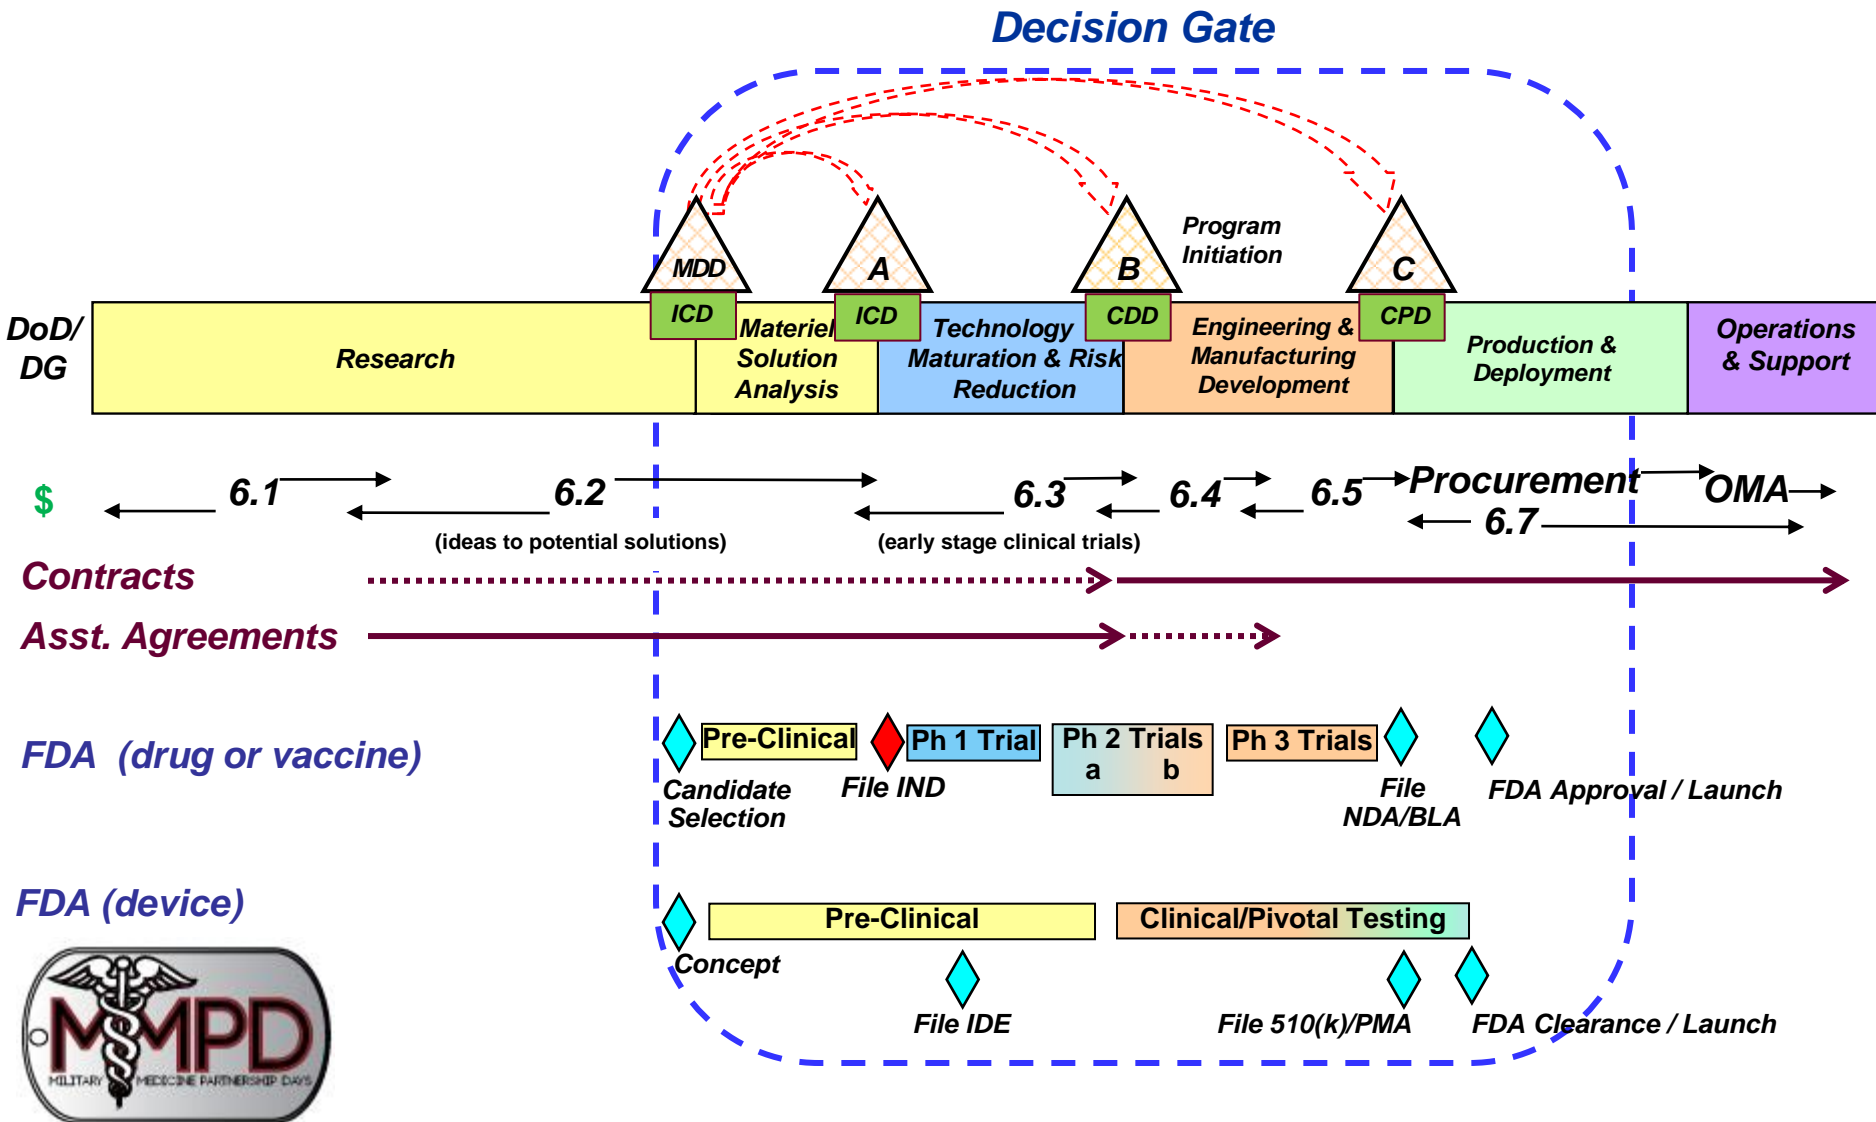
Decision Gate

MDD

A

B

Program Initiation

C

ICD

ICD

CDD

CPD

DoD/ DG

Research

Materiel Solution Analysis

Technology Maturation & Risk Reduction

Engineering & Manufacturing Development

Production & Deployment

Operations & Support

$

6.1

6.2

(ideas to potential solutions)

6.3

(early stage clinical trials)

6.4

6.5

Procurement

OMA

6.7

Contracts

Asst. Agreements

FDA (drug or vaccine)

Pre-Clinical

Ph 1 Trial

Ph 2 Trials a b

Ph 3 Trials

Candidate Selection

File IND

File NDA/BLA

FDA Approval / Launch

FDA (device)

Pre-Clinical

Clinical/Pivotal Testing

Concept

File IDE

File 510(k)/PMA

FDA Clearance / Launch

MMPD

MILITARY MEDICINE PARTNERSHIP DAYS